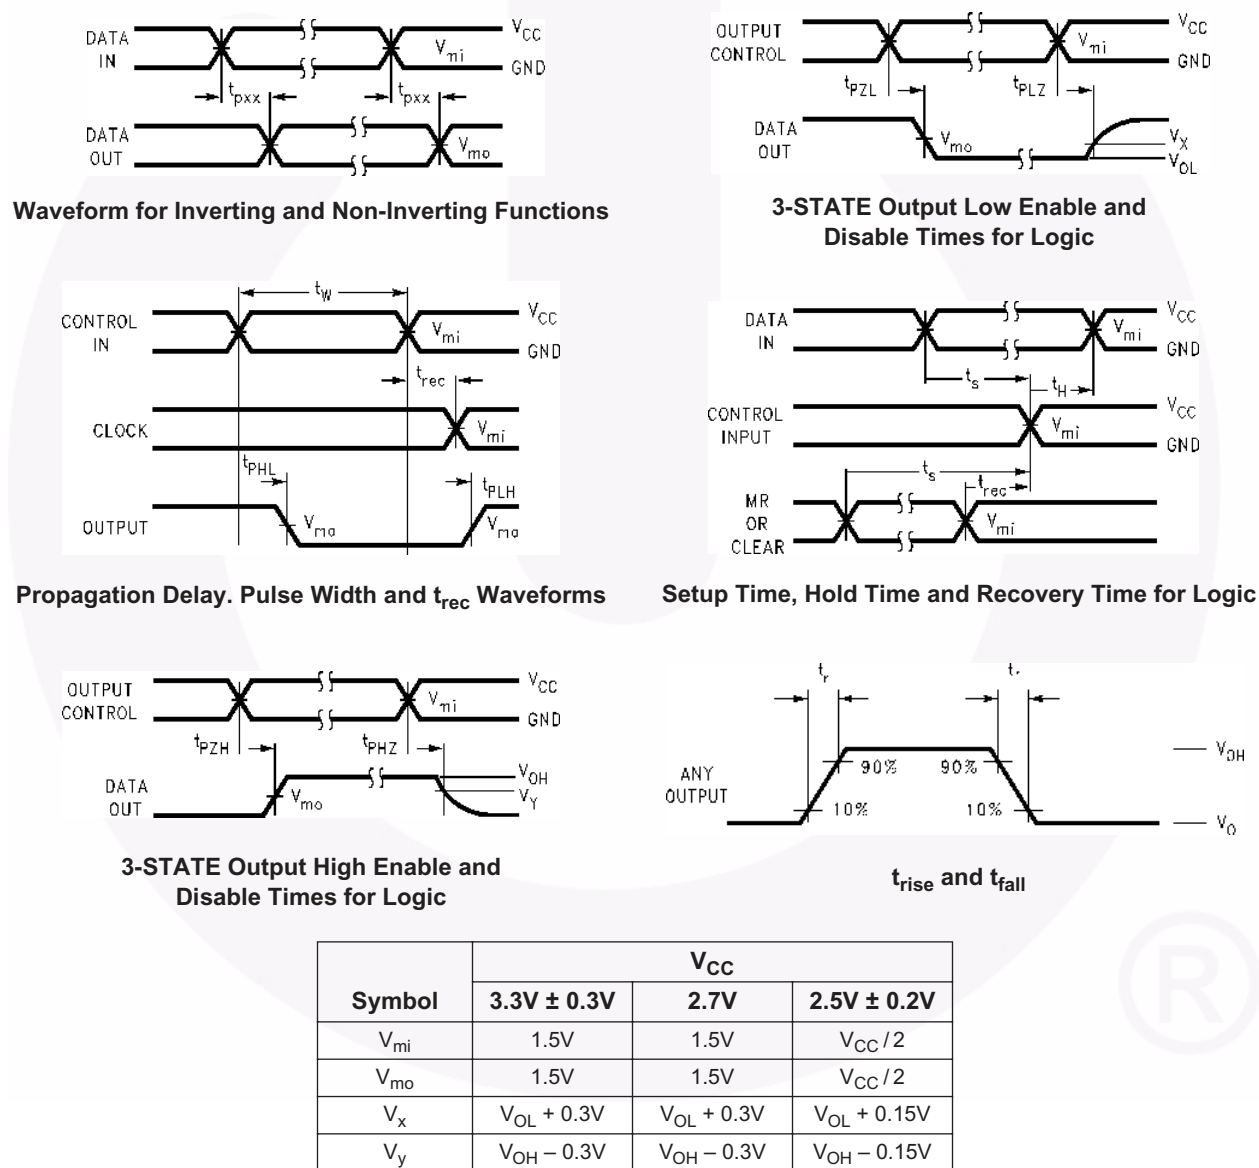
DATA IN $V_{CC}$ $V_{mi}$ GND $t_{pxx}$ $t_{pxx}$ DATA OUT $V_{mo}$

Waveform for Inverting and Non-Inverting Functions

OUTPUT CONTROL $V_{CC}$ $V_{mi}$ GND $t_{PZL}$ $t_{PLZ}$ DATA OUT $V_{mo}$ $V_X$ $V_{OL}$

3-STATE Output Low Enable and Disable Times for Logic

$t_W$ CONTROL IN $V_{CC}$ $V_{mi}$ GND $t_{rec}$ CLOCK $V_{mi}$ $t_{PHL}$ $t_{PLH}$ OUTPUT $V_{mo}$ $V_{mo}$

Propagation Delay. Pulse Width and $t_{rec}$ Waveforms

DATA IN $V_{CC}$ $V_{mi}$ GND $t_s$ $t_H$ CONTROL INPUT $V_{CC}$ $V_{mi}$ GND $t_s$ $t_{rec}$ MR OR CLEAR $V_{mi}$

Setup Time, Hold Time and Recovery Time for Logic

OUTPUT CONTROL $V_{CC}$ $V_{mi}$ GND $t_{PZH}$ $t_{PHZ}$ DATA OUT $V_{mo}$ $V_{OH}$ $V_Y$

3-STATE Output High Enable and Disable Times for Logic

$t_r$ $t_f$ ANY OUTPUT 90% 90% 10% 10% $V_{OH}$ $V_O$

$t_{rise}$ and $t_{fall}$

| Symbol | $V_{CC}$ 3.3V ± 0.3V | 2.7V | 2.5V ± 0.2V |
|---|---|---|---|
| $V_{mi}$ | 1.5V | 1.5V | $V_{CC}/2$ |
| $V_{mo}$ | 1.5V | 1.5V | $V_{CC}/2$ |
| $V_x$ | $V_{OL}$ + 0.3V | $V_{OL}$ + 0.3V | $V_{OL}$ + 0.15V |
| $V_y$ | $V_{OH}$ – 0.3V | $V_{OH}$ – 0.3V | $V_{OH}$ – 0.15V |